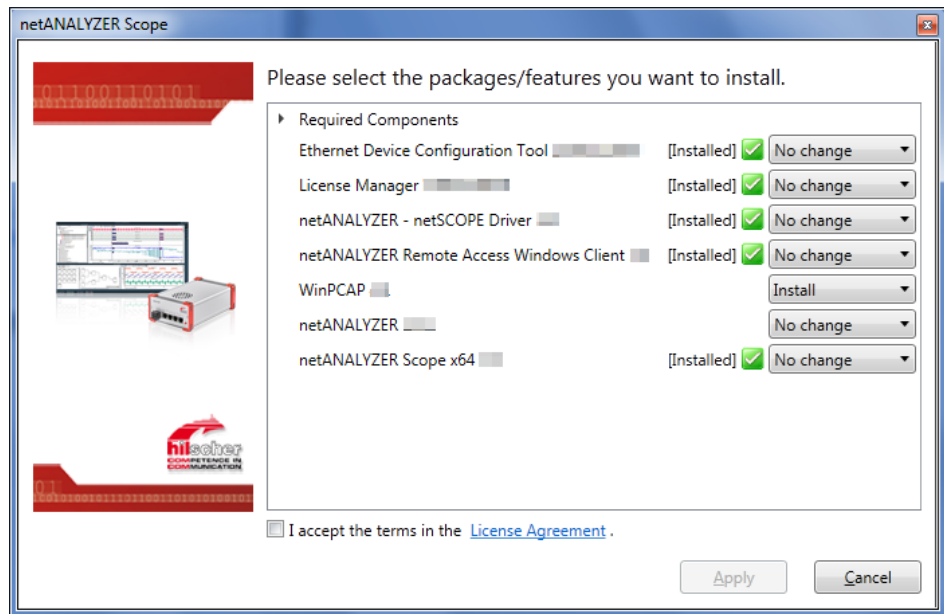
netANALYZER Scope

Please select the packages/features you want to install.

Required Components

| | | |
|---|---|---|
| Ethernet Device Configuration Tool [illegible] | [Installed] | No change |
| License Manager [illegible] | [Installed] | No change |
| netANALYZER - netSCOPE Driver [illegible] | [Installed] | No change |
| netANALYZER Remote Access Windows Client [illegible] | [Installed] | No change |
| WinPCAP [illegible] | | Install |
| netANALYZER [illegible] | | No change |
| netANALYZER Scope x64 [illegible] | [Installed] | No change |

hilscher COMPETENCE IN COMMUNICATION

I accept the terms in the License Agreement .

Apply

Cancel